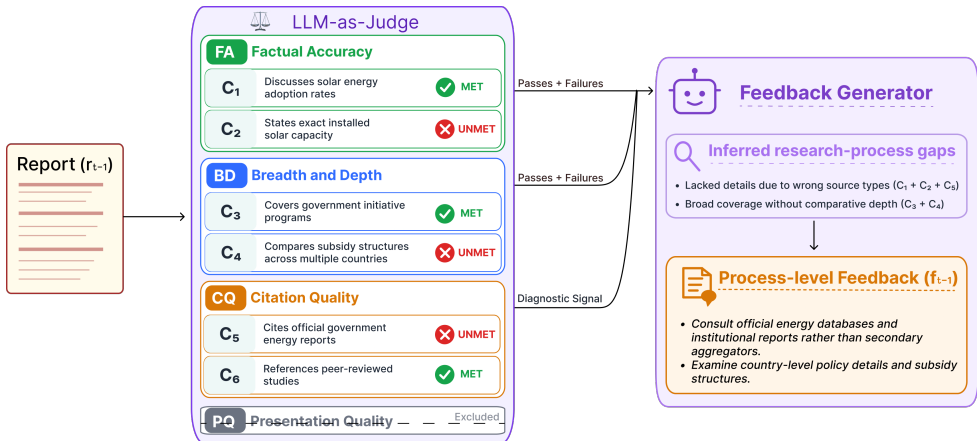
Report ($r_{t-1}$)

LLM-as-Judge

FA Factual Accuracy

$C_1$ Discusses solar energy adoption rates MET

$C_2$ States exact installed solar capacity UNMET

BD Breadth and Depth

$C_3$ Covers government initiative programs MET

$C_4$ Compares subsidy structures across multiple countries UNMET

CQ Citation Quality

$C_5$ Cites official government energy reports UNMET

$C_6$ References peer-reviewed studies MET

PQ Presentation Quality Excluded

Passes + Failures

Passes + Failures

Diagnostic Signal

Feedback Generator

Inferred research-process gaps

• Lacked details due to wrong source types ($C_1 + C_2 + C_5$)

• Broad coverage without comparative depth ($C_3 + C_4$)

Process-level Feedback ($f_{t-1}$)

• Consult official energy databases and institutional reports rather than secondary aggregators.

• Examine country-level policy details and subsidy structures.